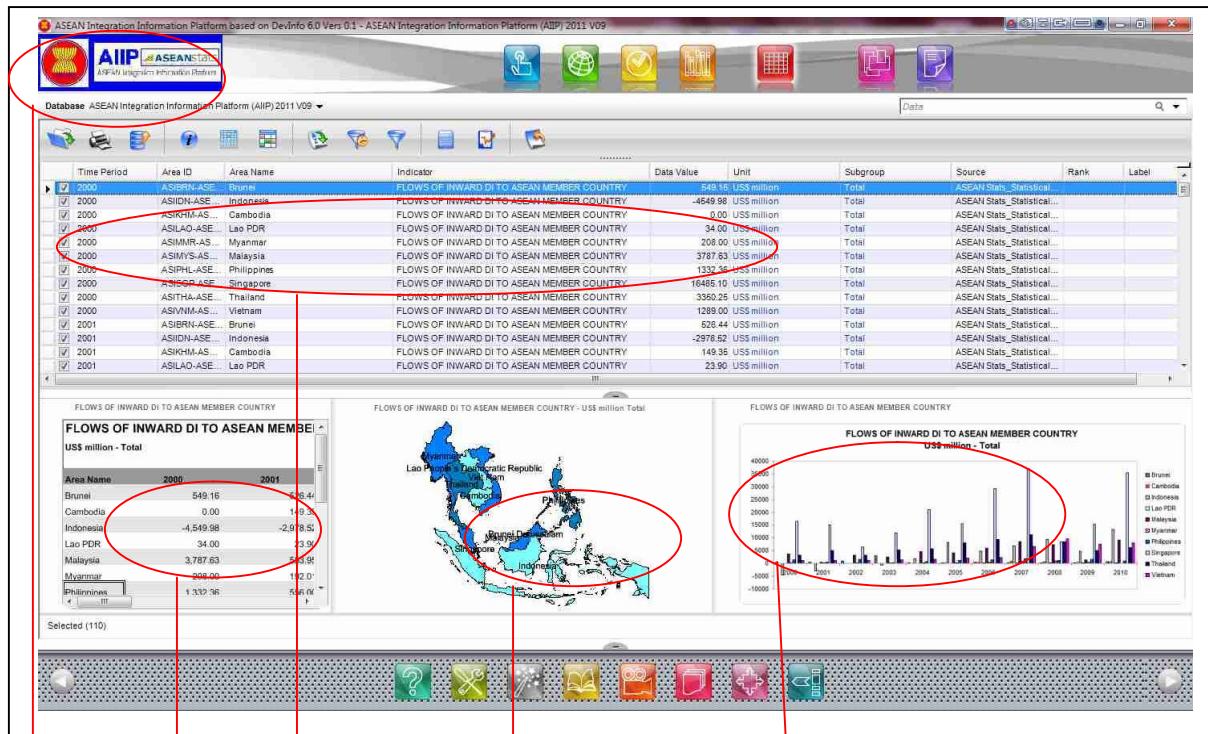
ASEAN Integration Information Platform based on DevInfo 6.0 Vers 0.1 - ASEAN Integration Information Platform (AIIP) 2011 V09

AIIP ASEANstats
ASEAN Integration Information Platform

Database ASEAN Integration Information Platform (AIIP) 2011 V09

Data

| Time Period | Area ID | Area Name | Indicator | Data Value | Unit | Subgroup | Source | Rank | Label |
|---|---|---|---|---|---|---|---|---|---|
| 2000 | ASIBRN-ASE... | Brunei | FLOWS OF INWARD DI TO ASEAN MEMBER COUNTRY | 549.16 | US$ million | Total | ASEAN Stats_Statistical... | | |
| 2000 | ASIIDN-ASE... | Indonesia | FLOWS OF INWARD DI TO ASEAN MEMBER COUNTRY | -4549.98 | US$ million | Total | ASEAN Stats_Statistical... | | |
| 2000 | ASIKHM-AS... | Cambodia | FLOWS OF INWARD DI TO ASEAN MEMBER COUNTRY | 0.00 | US$ million | Total | ASEAN Stats_Statistical... | | |
| 2000 | ASILAO-ASE... | Lao PDR | FLOWS OF INWARD DI TO ASEAN MEMBER COUNTRY | 34.00 | US$ million | Total | ASEAN Stats_Statistical... | | |
| 2000 | ASIMMR-AS... | Myanmar | FLOWS OF INWARD DI TO ASEAN MEMBER COUNTRY | 208.00 | US$ million | Total | ASEAN Stats_Statistical... | | |
| 2000 | ASIMYS-AS... | Malaysia | FLOWS OF INWARD DI TO ASEAN MEMBER COUNTRY | 3787.63 | US$ million | Total | ASEAN Stats_Statistical... | | |
| 2000 | ASIPHL-ASE... | Philippines | FLOWS OF INWARD DI TO ASEAN MEMBER COUNTRY | 1332.36 | US$ million | Total | ASEAN Stats_Statistical... | | |
| 2000 | ASISGP-ASE... | Singapore | FLOWS OF INWARD DI TO ASEAN MEMBER COUNTRY | 16485.10 | US$ million | Total | ASEAN Stats_Statistical... | | |
| 2000 | ASITHA-ASE... | Thailand | FLOWS OF INWARD DI TO ASEAN MEMBER COUNTRY | 3350.25 | US$ million | Total | ASEAN Stats_Statistical... | | |
| 2000 | ASIVNM-AS... | Vietnam | FLOWS OF INWARD DI TO ASEAN MEMBER COUNTRY | 1289.00 | US$ million | Total | ASEAN Stats_Statistical... | | |
| 2001 | ASIBRN-ASE... | Brunei | FLOWS OF INWARD DI TO ASEAN MEMBER COUNTRY | 526.44 | US$ million | Total | ASEAN Stats_Statistical... | | |
| 2001 | ASIIDN-ASE... | Indonesia | FLOWS OF INWARD DI TO ASEAN MEMBER COUNTRY | -2978.52 | US$ million | Total | ASEAN Stats_Statistical... | | |
| 2001 | ASIKHM-AS... | Cambodia | FLOWS OF INWARD DI TO ASEAN MEMBER COUNTRY | 149.35 | US$ million | Total | ASEAN Stats_Statistical... | | |
| 2001 | ASILAO-ASE... | Lao PDR | FLOWS OF INWARD DI TO ASEAN MEMBER COUNTRY | 23.90 | US$ million | Total | ASEAN Stats_Statistical... | | |

FLOWS OF INWARD DI TO ASEAN MEMBER COUNTRY

FLOWS OF INWARD DI TO ASEAN MEMBE
US$ million - Total

| Area Name | 2000 | 2001 |
|---|---|---|
| Brunei | 549.16 | 526.4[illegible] |
| Cambodia | 0.00 | 149.3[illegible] |
| Indonesia | -4,549.98 | -2,978.5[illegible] |
| Lao PDR | 34.00 | 23.9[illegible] |
| Malaysia | 3,787.63 | 5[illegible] |
| Myanmar | 208.00 | 1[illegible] |
| Philippines | 1,332.36 | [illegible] |

FLOWS OF INWARD DI TO ASEAN MEMBER COUNTRY - US$ million Total

Myanmar
Lao People's Democratic Republic
Viet Nam
Thailand
Cambodia
Philippines
Brunei Darussalam
Malaysia
Singapore
Indonesia

FLOWS OF INWARD DI TO ASEAN MEMBER COUNTRY

FLOWS OF INWARD DI TO ASEAN MEMBER COUNTRY
US$ million - Total

40000
35000
30000
25000
20000
15000
10000
5000
0
-5000
-10000

2000 2001 2002 2003 2004 2005 2006 2007 2008 2009 2010

Brunei
Cambodia
Indonesia
Lao PDR
Malaysia
Myanmar
Philippines
Singapore
Thailand
Vietnam

Selected (110)